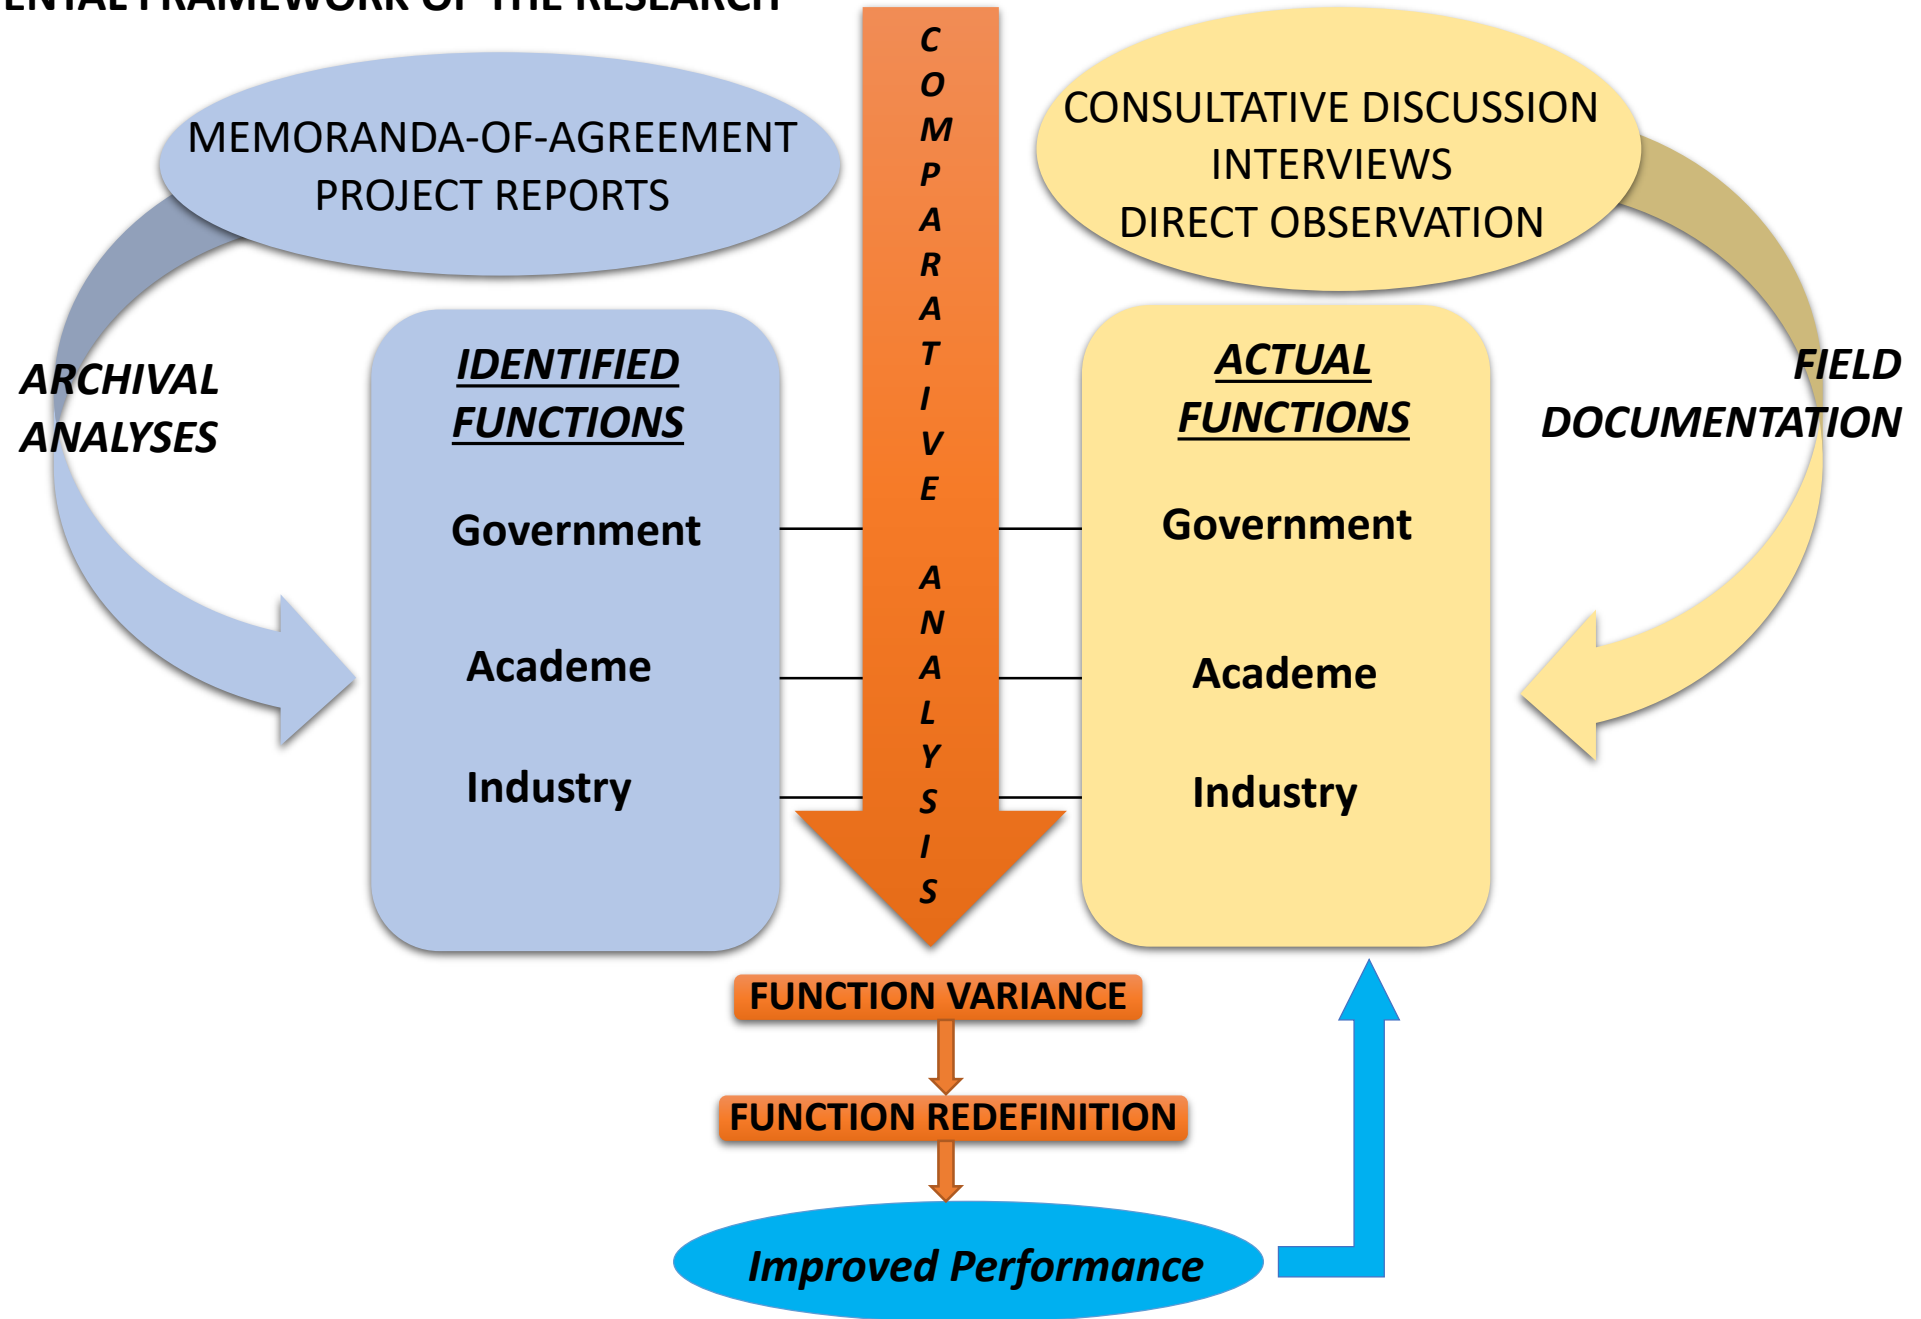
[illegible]ENTAL FRAMEWORK OF THE RESEARCH

MEMORANDA-OF-AGREEMENT
PROJECT REPORTS

COMPARATIVE ANALYSIS

CONSULTATIVE DISCUSSION
INTERVIEWS
DIRECT OBSERVATION

ARCHIVAL ANALYSES

IDENTIFIED FUNCTIONS

Government

Academe

Industry

ACTUAL FUNCTIONS

Government

Academe

Industry

FIELD DOCUMENTATION

FUNCTION VARIANCE

FUNCTION REDEFINITION

Improved Performance